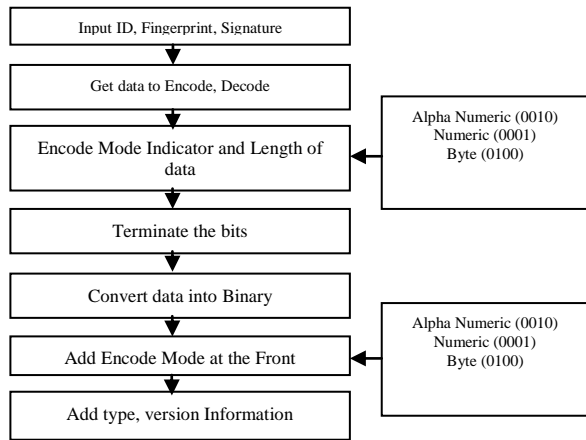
Input ID, Fingerprint, Signature

Get data to Encode, Decode

Encode Mode Indicator and Length of data

Alpha Numeric (0010)
Numeric (0001)
Byte (0100)

Terminate the bits

Convert data into Binary

Add Encode Mode at the Front

Alpha Numeric (0010)
Numeric (0001)
Byte (0100)

Add type, version Information